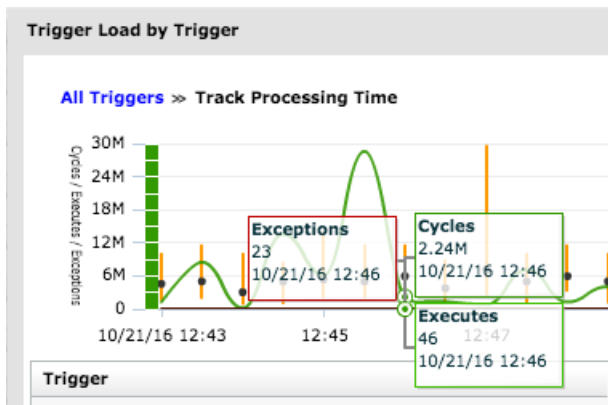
Trigger Load by Trigger

All Triggers ≫ Track Processing Time

30M
24M
18M
12M
6M
0

Cycles / Executes / Exceptions

10/21/16 12:43
12:45
12:47

Exceptions
23
10/21/16 12:46

Cycles
2.24M
10/21/16 12:46

Executes
46
10/21/16 12:46

Trigger